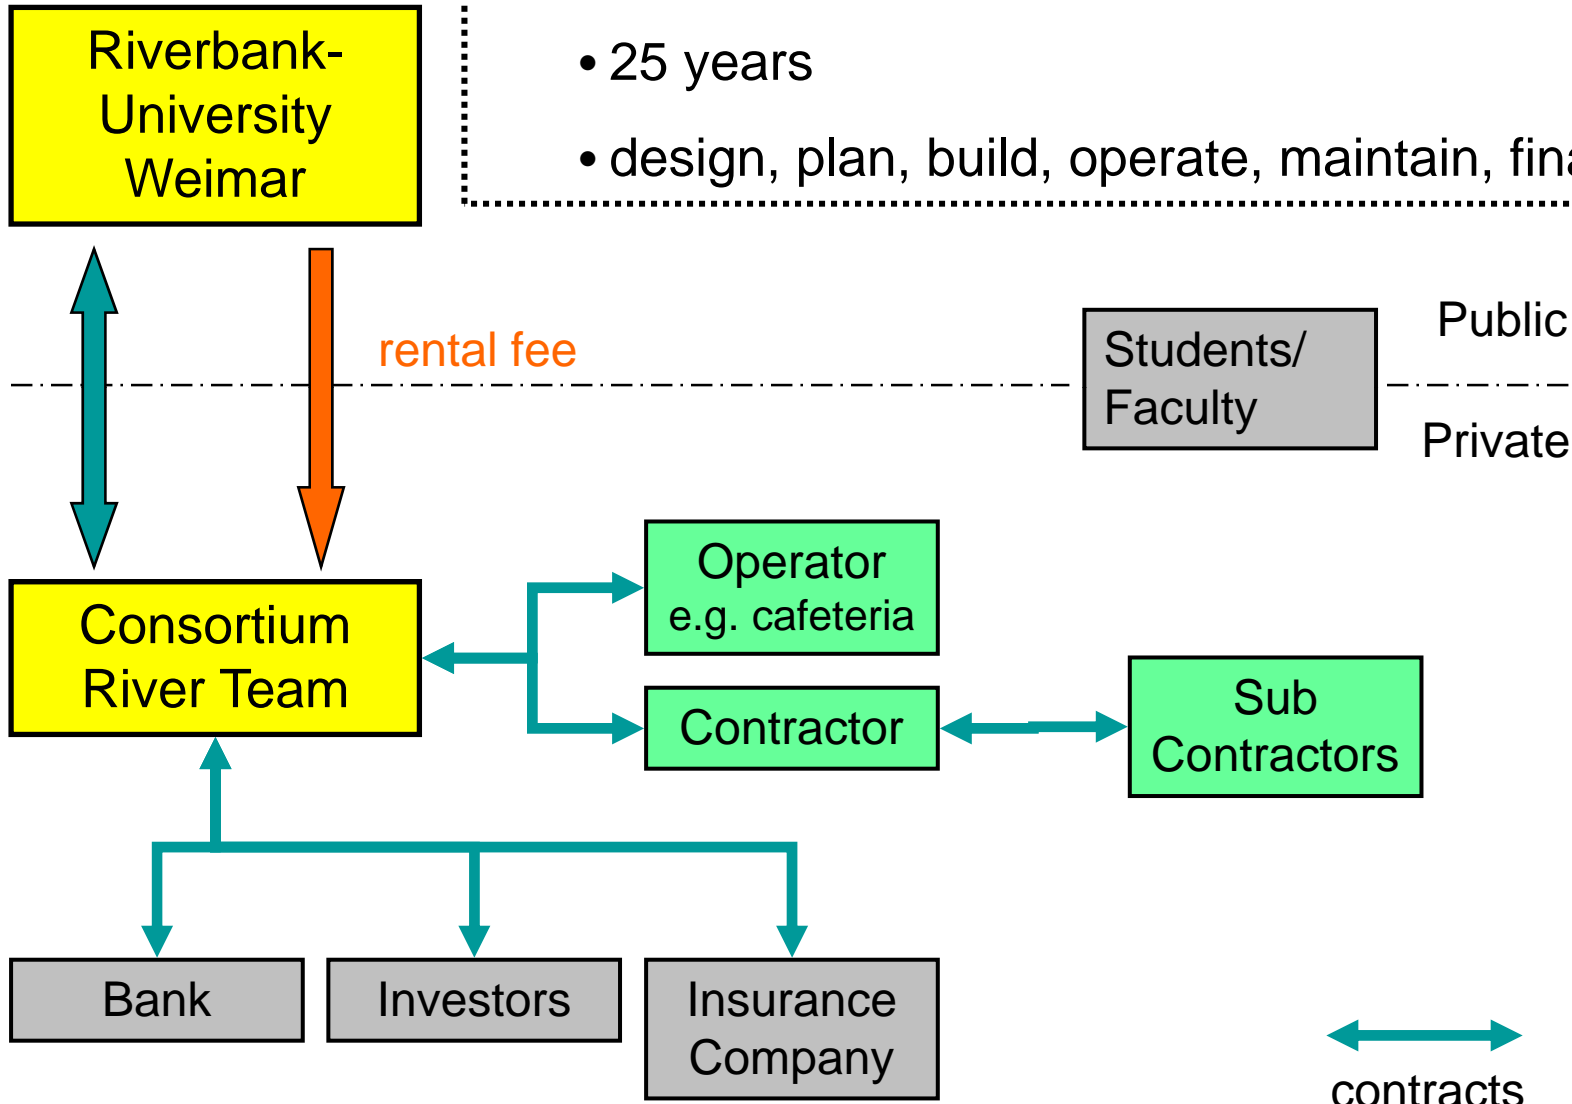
Riverbank-University Weimar

• 25 years

• design, plan, build, operate, maintain, fin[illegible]

rental fee

Students/ Faculty

Public

Private

Operator
e.g. cafeteria

Consortium River Team

Contractor

Sub Contractors

Bank

Investors

Insurance Company

contracts